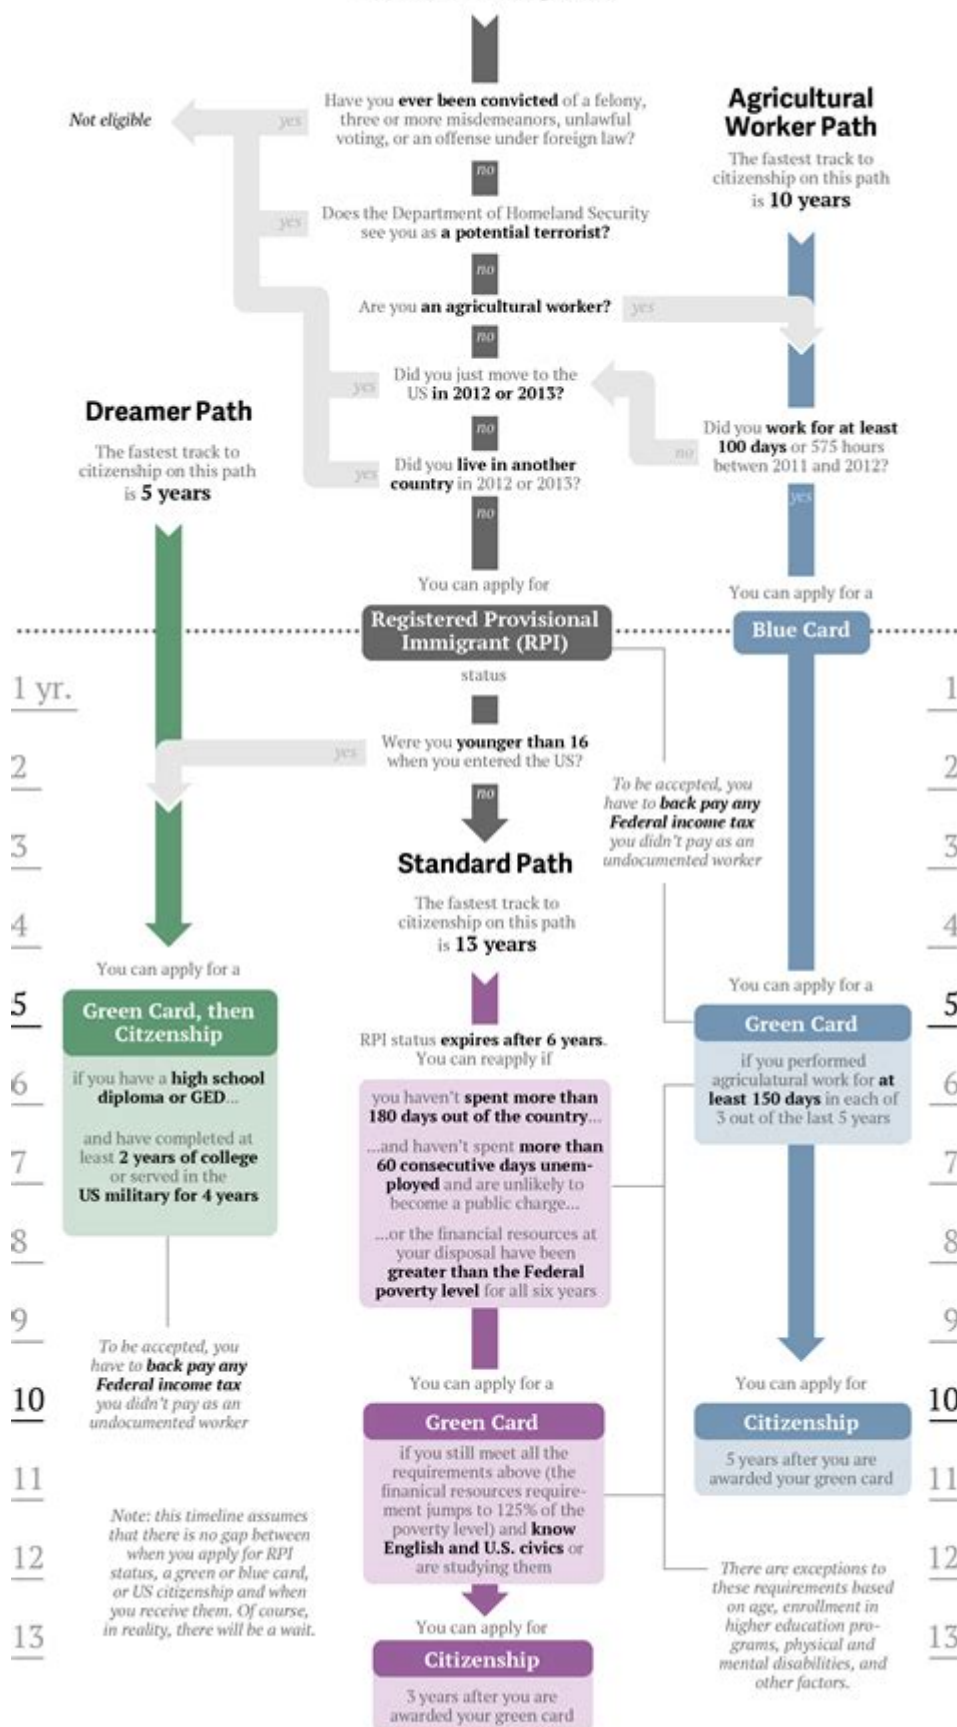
Not eligible

yes

Have you ever been convicted of a felony, three or more misdemeanors, unlawful voting, or an offense under foreign law?

no

yes

Does the Department of Homeland Security see you as a potential terrorist?

no

Are you an agricultural worker?

yes

no

yes

Did you just move to the US in 2012 or 2013?

no

yes

Did you live in another country in 2012 or 2013?

no

You can apply for

Registered Provisional Immigrant (RPI)

status

Agricultural Worker Path

The fastest track to citizenship on this path is 10 years

Did you work for at least 100 days or 575 hours between 2011 and 2012?

no

yes

You can apply for a

Blue Card

Dreamer Path

The fastest track to citizenship on this path is 5 years

1 yr.

1

2

2

3

3

4

4

5

5

6

6

7

7

8

8

9

9

10

10

11

11

12

12

13

13

yes

Were you younger than 16 when you entered the US?

no

To be accepted, you have to back pay any Federal income tax you didn't pay as an undocumented worker

Standard Path

The fastest track to citizenship on this path is 13 years

You can apply for a

Green Card, then Citizenship

if you have a high school diploma or GED...

and have completed at least 2 years of college or served in the US military for 4 years

To be accepted, you have to back pay any Federal income tax you didn't pay as an undocumented worker

Note: this timeline assumes that there is no gap between when you apply for RPI status, a green or blue card, or US citizenship and when you receive them. Of course, in reality, there will be a wait.

RPI status expires after 6 years. You can reapply if

you haven't spent more than 180 days out of the country...

...and haven't spent more than 60 consecutive days unemployed and are unlikely to become a public charge...

...or the financial resources at your disposal have been greater than the Federal poverty level for all six years

You can apply for a

Green Card

if you still meet all the requirements above (the finanical resources requirement jumps to 125% of the poverty level) and know English and U.S. civics or are studying them

You can apply for

Citizenship

3 years after you are awarded your green card

You can apply for a

Green Card

if you performed agriculatural work for at least 150 days in each of 3 out of the last 5 years

You can apply for

Citizenship

5 years after you are awarded your green card

There are exceptions to these requirements based on age, enrollment in higher education programs, physical and mental disabilities, and other factors.